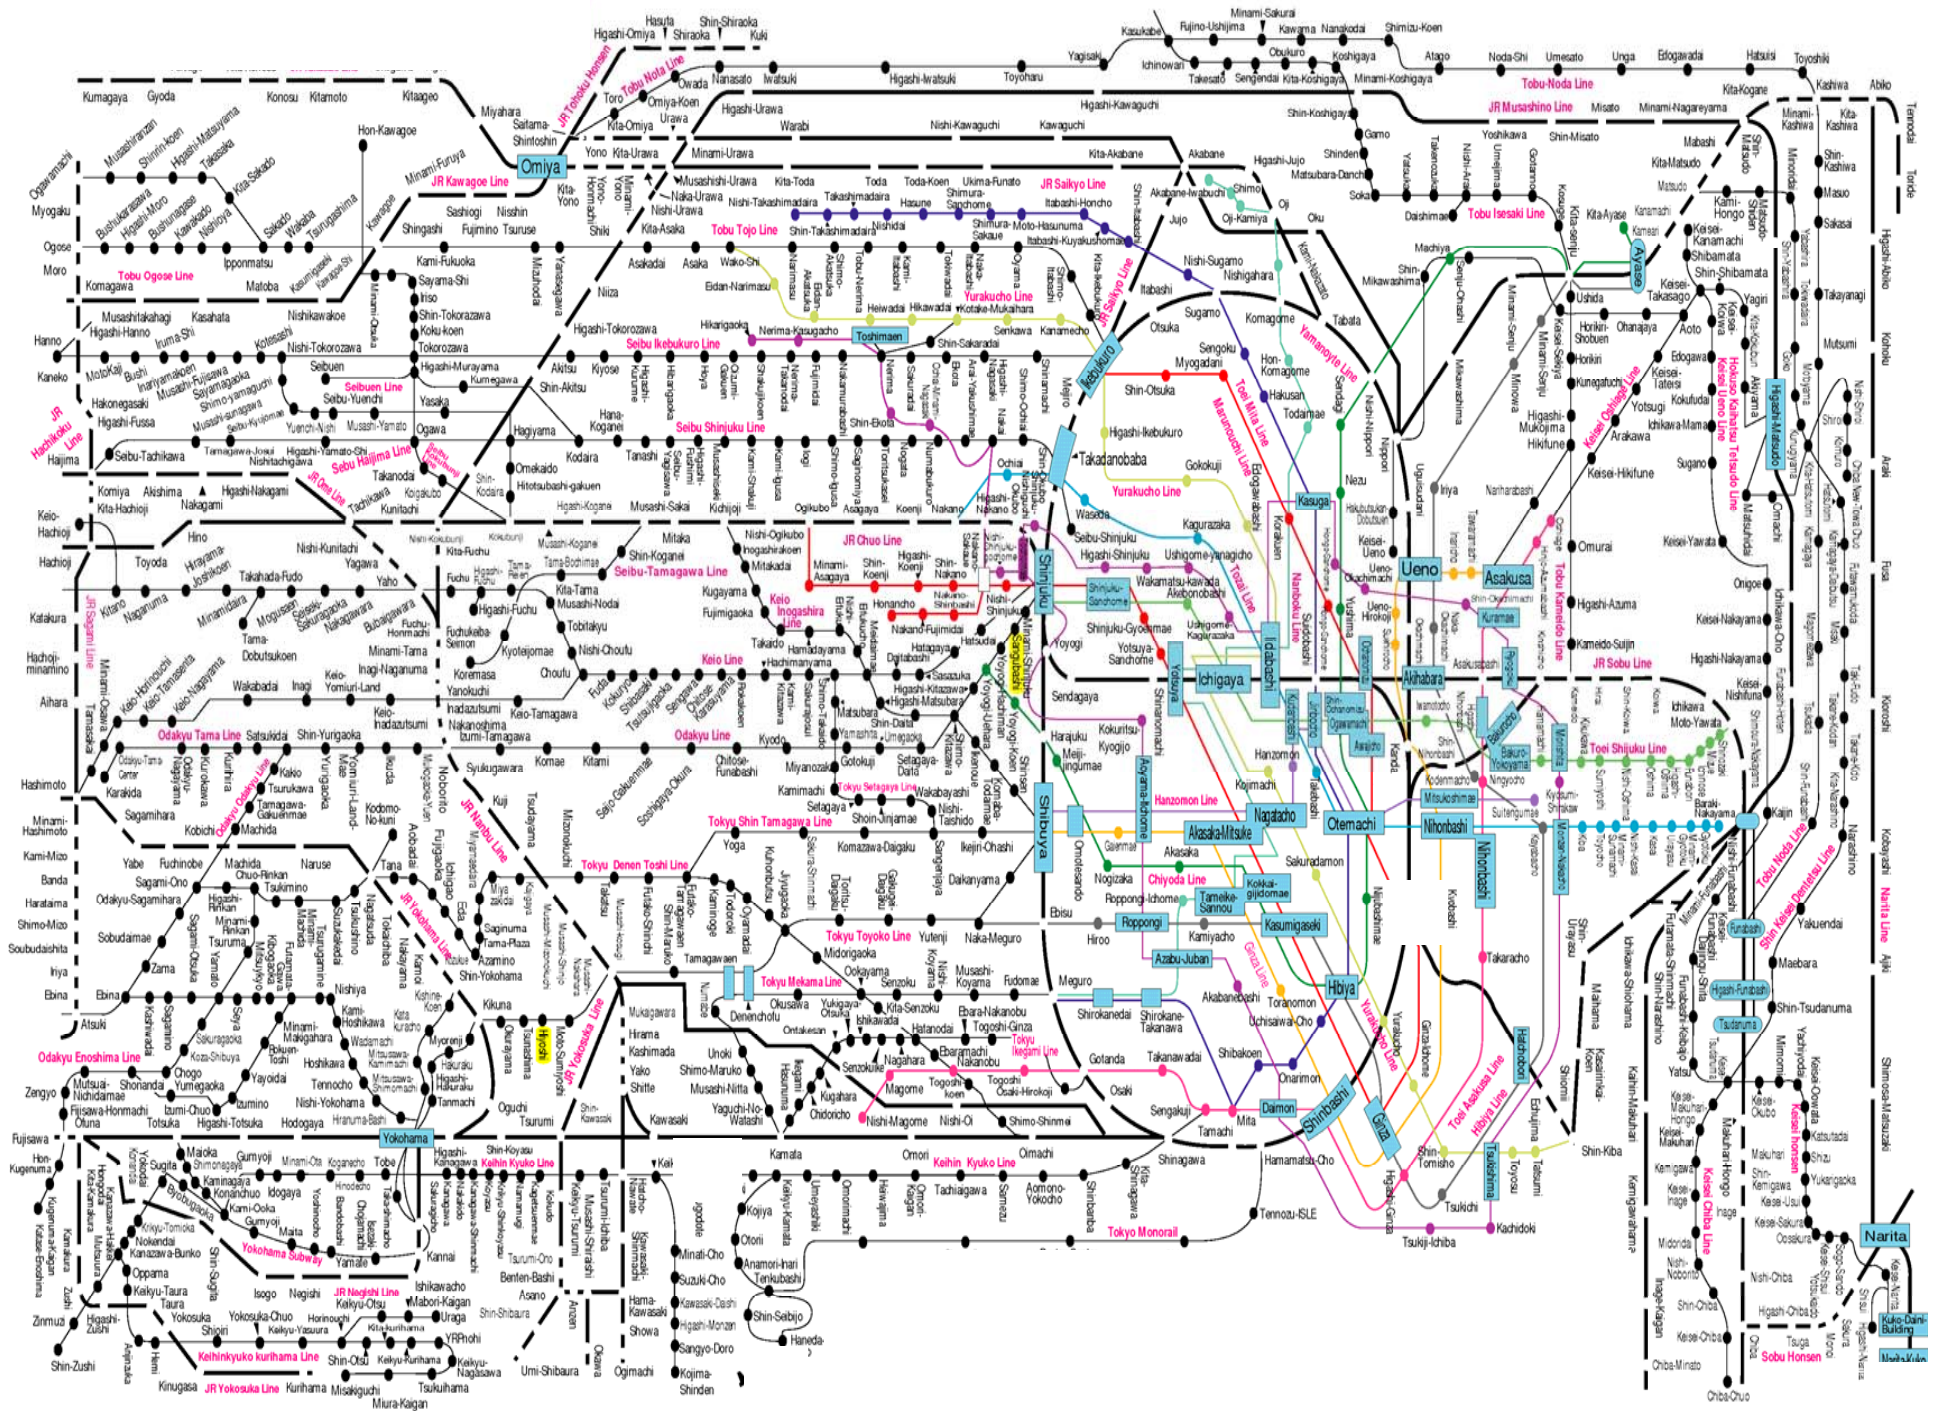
Hasuta
Shin-Shiraoka
Higashi-Omiya
Shiraoka
Kuki
Minami-Sakurai
Kasukabe
Fujino-Ushijima
Kawama
Nanakodai
Shimizu-Koen
Yagisaki
Obukuro
Koshigaya
Atago
Noda-Shi
Umesato
Unga
Edogawadai
Hatsuishi
Toyoshiki
Ichinowari
Takesato
Sengendai
Kita-Koshigaya
Minami-Koshigaya
Tobu Noda Line
Kashiwa
Abiko
Kita-Kogane
JR Tohoku Honsen
Tobu Noda Line
Owada
Nanasato
Iwatsuki
Higashi-Iwatsuki
Toyoharu
JR Musashino Line
Misato
Minami-Nagareyama
Kumagaya
Gyoda
Konosu
Kitamoto
Kitaageo
Toro
Omiya-Koen
Higashi-Kawaguchi
Shin-Koshigaya
Miyahara
Saitama-Shintoshin
Kita-Omiya
Urawa
Higashi-Urawa
Warabi
Nishi-Kawaguchi
Kawaguchi
Gamo
Yoshikawa
Shin-Misato
Mabashi
Hon-Kawagoe
Omiya
Yono
Kita-Urawa
Minami-Urawa
Kita-Akabane
Akabane
Higashi-Jujo
Shinden
Kita-Matsudo
Minami-Furuya
JR Kawagoe Line
Matsubara-Danchi
Matsudo
Myogaku
Ogose
Moro
Kawagoe
Sashiogi
Nisshin
Kita-Yono
Musashi-Urawa
Kita-Toda
Toda
Toda-Koen
Ukima-Funato
JR Saikyo Line
Akabane-Iwabuchi
Shimo
Soka
Shingashi
Fujimino
Tsuruse
Naka-Urawa
Nishi-Takashimadaira
Takashimadaira
Hasune
Shimura-Sanchome
Itabashi-Honcho
Oji
Daishimae
Tobu Isesaki Line
Kita-Ayase
Kanamachi
Nishi-Urawa
Shimura-Sakaue
Moto-Hasunuma
Oji-Kamiya
Oku
Keisei-Kanamachi
Tobu Ogose Line
Ipponmatsu
Kita-Asaka
Tobu Tojo Line
Shin-Takashimadaira
Nishidai
Itabashi-Kuyakushomae
Jujo
Kami-Hongo
Komagawa
Matoba
Kami-Fukuoka
Asakadai
Asaka
Wako-Shi
Nishi-Sugamo
Machiya
Ayase
Shibamata
Sayama-Shi
Nishigahara
Shin-Mikawashima
Shin-Shibamata
Iriso
Niiza
Eidan-Narimasu
Yurakucho Line
Itabashi
Kita-Kogane
Ushida
Keisei-Takasago
Yagiri
Takayanagi
Musashitakahagi
Kasahata
Nishikawakoe
Shin-Tokorozawa
Kotake-Mukaihara
JR Saikyo Line
Sugamo
Komagome
Tabata
Horikiri-Shobuen
Ohanajaya
Aoto
Higashi-Hanno
Koku-koen
Heiwadai
Hikawadai
Hanno
Iruma-Shi
Tokorozawa
Higashi-Tokorozawa
Hikarigaoka
Nerima-Kasugacho
Toshimaen
Senkawa
Kanamecho
Sengoku
Hon-Komagome
Yamanote Line
Horikiri
Mutsumi
Nishi-Tokorozawa
Seibu Ikebukuro Line
Shin-Sakuradai
Ikebukuro
Otsuka
Myogadani
Edogawa
Kaneko
Motokaji
Bushi
Inariyamakoen
Musashi-Fujisawa
Sayamagaoka
Shimo-yamaguchi
Musashi-sunagawa
Seibu-Kyujomae
Seibuen
Higashi-Murayama
Kumegawa
Akitsu
Kiyose
Shin-Akitsu
Shin-Otsuka
Hakusan
Keisei-Tateishi
Kunegafuchi
Yotsugi
Keisei Oshiage Line
Kokufudai
Hakonegasaki
Higashi-Fussa
Seibu-Yuenchi
Seibuen Line
Yasaka
Hana-Koganei
Toei Mita Line
Todaimae
Ichikawa-Mama
Hokuso Kaihatsu Tetsudo Line
Higashi-Matsudo
Yuenchi-Nishi
Musashi-Yamato
Ogawa
Hagiyama
Seibu Shinjuku Line
Shin-Ekota
Higashi-Ikebukuro
Marunouchi Line
Higashi-Mukojima
Hikifune
Arakawa
Sugano
JR Hachioji Line
Haijima
Seibu-Tachikawa
Tamagawa-Josui
Nishitachigawa
Higashi-Yamato-Shi
Seibu Haijima Line
Kodaira
Omekaido
Tanashi
Takadanobaba
Gokokuji
Keisei-Hikifune
Hitotsubashi-gakuen
Ochiai
Yurakucho Line
Iriya
Narihirabashi
Komiya
Akishima
Higashi-Nakagami
JR Ome Line
Tachikawa
Takanodai
Kunitachi
Kita-Hachioji
Nakagami
Higashi-Koganei
Musashi-Sakai
Kichijoji
Ogikubo
Asagaya
Koenji
Nakano
Higashi-Nakano
Waseda
Kagurazaka
Kasuga
Keio-Hachioji
Seibu-Shinjuku
Nezu
Hino
Nishi-Kunitachi
Mitaka
Nishi-Ogikubo
Inogashirakoen
JR Chuo Line
Higashi-Shinjuku
Ushigome-yanagicho
Omurai
Keisei-Yawata
Hachioji
Toyoda
Yagawa
Yaho
Kita-Fuchu
Fuchu
Shin-Koganei
Seibu-Tamagawa Line
Mitakadai
Minami-Asagaya
Shin-Koenji
Higashi-Koenji
Shin-Nakano
Shinjuku
Wakamatsu-kawada
Akebonobashi
Ueno
Asakusa
Onigoe
Kitano
Nagahara
Minamidaira
Takahata-Fudo
Mogusaen
Seiseki-Sakuragaoka
Nakagawara
Bubaigawara
Fuchu-Honmachi
Higashi-Fuchu
Kita-Tama
Musashi-Noda
Kugayama
Keio Inogashira Line
Honancho
Nakano-Shinbashi
Nishi-Shinjuku
Shinjuku-Sanchome
Tozai Line
Toei Kameido Line
Higashi-Azuma
Katakura
JR Sagami Line
Tobitakyu
Fujimigaoka
Nakano-Fujimidai
Shinjuku-Gyoenmae
Ushigome-Kagurazaka
Kuramae
Kameido-Suijin
Keisei-Nakayama
Hachioji-minamino
Tama-Dobutsukoen
Fuchukeiba-Seimon
Kyoteijomae
Nishi-Choufu
Takaido
Hamadayama
Hatsudai
Yoyogi
Yotsuya-Sanchome
Iidabashi
Nanboku Line
JR Sobu Line
Higashi-Nakayama
Minami-Tama
Keio-Yomiuri-Land
Inagi-Naganuma
Keio Line
Hachimanyama
Hatagaya
Dattabashi
Ichigaya
Akihabara
Keisei-Nishifuna
Aihara
Koremasa
Choufu
Sasazuka
Higashi-Kitazawa
Sendagaya
Yotsuya
Motoyawata
Wakabadai
Inagi
Yanokuchi
Keio-Inadazutsumi
Inadazutsumi
Keio-Tamagawa
Higashi-Matsubara
Shin-Daita
Umegaoka
Yamashita
Kokuritsu-Kyogijo
Ichikawa
Moto-Yawata
Hashimoto
Odakyu Tama Line
Satsukidai
Shin-Yurigaoka
Nakanoshima
Izumi-Tamagawa
Odakyu Line
Kyodo
Matsubara
Harajuku
Meiji-jingumae
Hanzomon
Toei Shinjuku Line
Karakida
Kako
Tsurukawa
Syukugawara
Komae
Kitami
Chitose-Funabashi
Miyanozaka
Gotokuji
Setagaya-Daita
Aoyama-Itchome
Kojimachi
Bakuro-Yokoyama
Ningyocho
Shinozaki
Sagamihara
Tamagawa-Gakuenmae
Kuji
Kamimachi
Tokyu Setagaya Line
Wakabayashi
Nishi-Taishido
Hanzomon Line
Mitsukoshimae
Kaijin
Baraki-Nakayama
Minami-Hashimoto
Machida
JR Nanbu Line
Tokyu Shin Tamagawa Line
Setagaya
Shoin-Jinjamae
Nagatacho
Otemachi
Nihonbashi
Suitengumae
Kami-Mizo
Yabe
Fuchinobe
Machida
Naruse
Yoga
Komazawa-Daigaku
Ikejiri-Ohashi
Shibuya
Omotesando
Akasaka
Akasaka-Mitsuke
Banda
Sagami-Ono
Tsukimino
Tana
Tokyu Denen Toshi Line
Sangenjaya
Gaienmae
Chiyoda Line
Sakuradamon
Tobu Noda Line
Haramachi
Odakyu-Sagamihara
Higashi-Rinkan
Minami-Rinkan
Tsuruma
Yamato
Takatsu
Futako-Tamagawaen
Daikanyama
Nogizaka
Roppongi-Itchome
Kokkai-gijidomae
Tameike-Sannou
Shimo-Mizo
Soubudaishita
Sobudaimae
JR Yokohama Line
Saginuma
Tama-Plaza
Tokyu Toyoko Line
Yutenji
Naka-Meguro
Ebisu
Roppongi
Kasumigaseki
Shin Keisei Dentetsu Line
Yakuendai
Iriya
Zama
Azamino
Shin-Yokohama
Tamagawaen
Hiroo
Kamiyacho
Azabu-Juban
Takaracho
Maebara
Ebina
Ebina
Nishiya
Kikuna
Tokyu Mekama Line
Midorigaoka
Ookayama
Senzoku
Musashi-Koyama
Fudomae
Meguro
Hibiya
Atsugi
Kami-Hoshikawa
Kishine-Koen
Hiyoshi
Okusawa
Yukigaya-Otsuka
Kita-Senzoku
Ebara-Nakanobu
Shirokanedai
Shirokane-Takanawa
Akabanebashi
Toranomon
Uchisaiwai-Cho
Shin-Tsudanuma
Odakyu Enoshima Line
Denenchofu
Ishikawadai
Hatanodai
Togoshi-Ginza
Tokyu Ikegami Line
Gotanda
Takanawadai
Shibakoen
Hacchobori
Ginza Line
Tsudanuma
Zengyo
Chogo
Yumegaoka
Yayoidai
Hoshikawa
Tennocho
Myorenji
Hakuraku
Higashi-Hakuraku
Tanmachi
Kashimada
Yako
Shitte
Unoki
Shimo-Maruko
Musashi-Nitta
Senzokuike
Nagahara
Ebaramachi
Nakanobu
Osaki
Onarimon
Yurakucho Line
Mutsuai-Nichidaimae
Fujisawa-Honmachi
Izumi-Chuo
Shonandai
Yokohama
Oguchi
Tsurumi
Kawasaki
Yaguchi-No-Watashi
Kugahara
Chidoricho
Magome
Togoshi-koen
Togoshi
Osaki-Hirokoji
Sengakuji
Mita
Daimon
Shinbashi
Toei Asakusa Line
Hibiya Line
Shin-Kiba
Fujisawa
Hon-Kugenuma
Yokohama
Omori
Ohta
Nishi-Magome
Nishi-Oi
Shimo-Shinmei
Tamachi
Higashi-Kanagawa
Shin-Koyasu
Keihin Kyuko Line
Kamata
Keihin Kyuko Line
Omachi
Shinagawa
Hamamatsu-Cho
Shin-Tomicho
Tsukishima
Tsukiji
Kachidoki
Tsukiji-Ichiba
Maioka
Gumyoji
Sugita
Kaminagaya
Konanchuo
Kami-Ooka
Byobugaura
Tokyo Monorail
Tennozu-ISLE
Yokohama Subway
Yamate
Kannai
Ishikawacho
Motomachi
Isogo
Negishi
JR Negishi Line
Keikyu-Otsu
Mabori-Kaigan
Uraga
YRPnohi
Keikyu-Nagasawa
Kojiya
Otorii
Anamori-Inari
Tenkubashi
Shin-Seibijo
Haneda
Minato-Cho
Suzuki-Cho
Kawasaki-Daishi
Higashi-Monzen
Sangyo-Doro
Kojima-Shinden
Hama-Kawasaki
Showa
Ogimachi
Umi-Shibaura
Shin-Shibaura
Asano
Benten-Bashi
Oppama
Keikyu-Taura
Taura
Yokosuka
Yokosuka-Chuo
Shioiri
Keikyu-Yasuura
Horinouchi
Kita-Kurihama
Keikyu-Kurihama
Keihinkyuko kurihama Line
Shin-Otsu
Shin-Zushi
Zinmuzi
Higashi-Zushi
Kinugasa
JR Yokosuka Line
Kurihama
Misakiguchi
Tsukuihama
Miura-Kaigan
Narita
Keisei Chiba Line
Keisei Honsen
Sobu Honsen
Kuko-Daini-Building
Narita-Kuko
Chiba-Chuo
Chiba-Minato
Nishi-Chiba
Higashi-Chiba
Keisei-Owada
Yachiyodai
Keisei-Usui
Keisei-Sakura
Oosakura
Yukarigaoka
Shizu
Katsutadai
Makuhari
Makuhari-Hongo
Kemigawa
Inage
Mitsuwadai
Keisei-Inage
Nishi-Noborito
Kaihin-Makuhari
Midorigaoka
Higashi-Funabashi
Tsudanuma
Funabashi
Tobu Noda Line
Kashiwa
Narita Line
Toride
Tennodai
Abiko
Kita-Kashiwa
Minami-Kashiwa
Shin-Kashiwa
Masuo
Sakasai
Takayanagi
Chiba New-Town Chuo
Sobu Line
JR Musashino Line
Shin-Yahashira
Yahashira
Nishi-Shiroi
Shiroi
Komuro
Omachi
Kamagaya
Higashi-Abiko
Kohoku
Arai
Funa
Kitakata
Sakasai
Koganei
Kinjin
Hamamatsucho
Rentamachi
Toyocho
Minami-Sunamachi
Nishi-Kasai
Kasai
Urayasu
Minami-Gyotoku
Gyotoku
Myoden
Baraki-Nakayama
Nishi-Funabashi
Kaihin-Makuhari
Inage-Kaigan
Shin-Urayasu
Maihama
Kasai-Rinkai-Koen
Shiomi
Etchujima
Toyosu
Tatsumi
Kiba
Monzen-Nakacho
Morishita
Kikukawa
Sumiyoshi
Nishi-Ojima
Ojima
Higashi-Ojima
Funabori
Ichinoe
Mizue
Shinozaki
Keisei-Funabashi
Kita-Narashino
Shin-Narashino
Keisei-Tsudanuma
Minami-Funabashi
Futamata-Shinmachi
Ichikawa-Shiohama
Shin-Narashino
Kaihin-Makuhari
Kita-Narashino
Funabashi-Nichidaimae
Nishi-Funabashi
Higashi-Kaijin
Urayasu
Toyosu
Shinozaki
Kuramae
Asakusabashi
Ryogoku
Kinshicho
Hirai
Shin-Koiwa
Koiwa
Kameido
Sumida
Higashi-Nihonbashi
Bakurocho
Kanda
Suehirocho
Ueno-Hirokoji
Ueno-Okachimachi
Okachimachi
Uguisudani
Nippori
Nishi-Nippori
Nishi-Nippori
Kanda
Tawaramachi
Inaricho
Iriya
Minowa
Minami-Senju
Kita-Senju
Ushida
Kita-Ayase
Kameari
Kanamachi
Keisei-Takasago
Naka-Okachimachi
Kodenmacho
Ningyocho
Kayabacho
Hatchobori
Kyobashi
Takaracho
Shintomicho
Higashi-Ginza
Ginza-Itchome
Ginza
Yurakucho
Hibiya
Kudanshita
Jimbocho
Ogawamachi
Awajicho
Shin-Ochanomizu
Ochanomizu
Suidobashi
Hongo-Sanchome
Korakuen
Kasuga
Sendagi
Yushima
Nezu
Todaimae
Nishigahara
Kojimachi
Suitengumae
Hamacho
Morishita